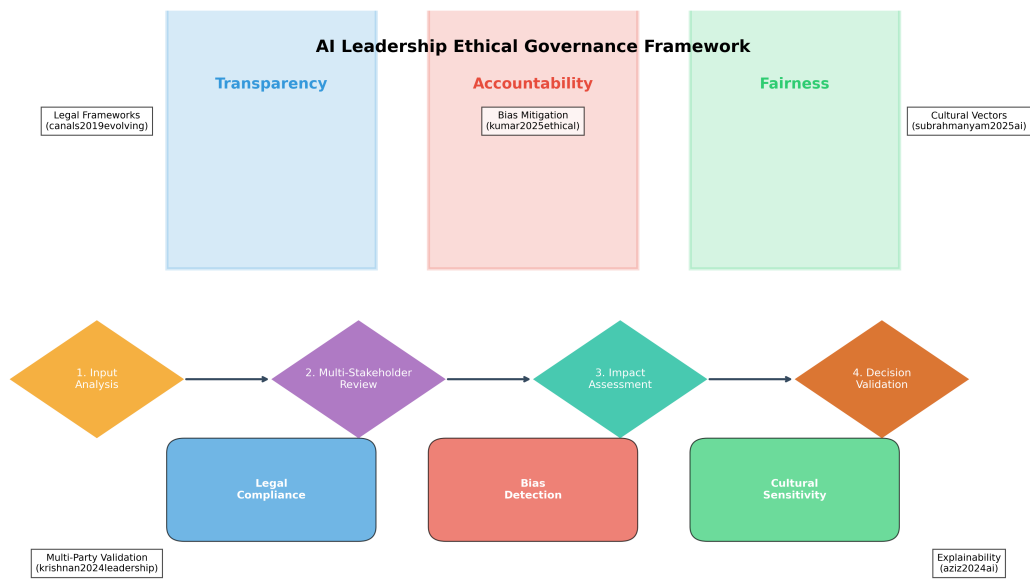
AI Leadership Ethical Governance Framework

Transparency

Accountability

Fairness

Legal Frameworks
(canals2019evolving)

Bias Mitigation
(kumar2025ethical)

Cultural Vectors
(subrahmanyam2025ai)

1. Input Analysis

2. Multi-Stakeholder Review

3. Impact Assessment

4. Decision Validation

Legal Compliance

Bias Detection

Cultural Sensitivity

Multi-Party Validation
(krishnan2024leadership)

Explainability
(aziz2024ai)